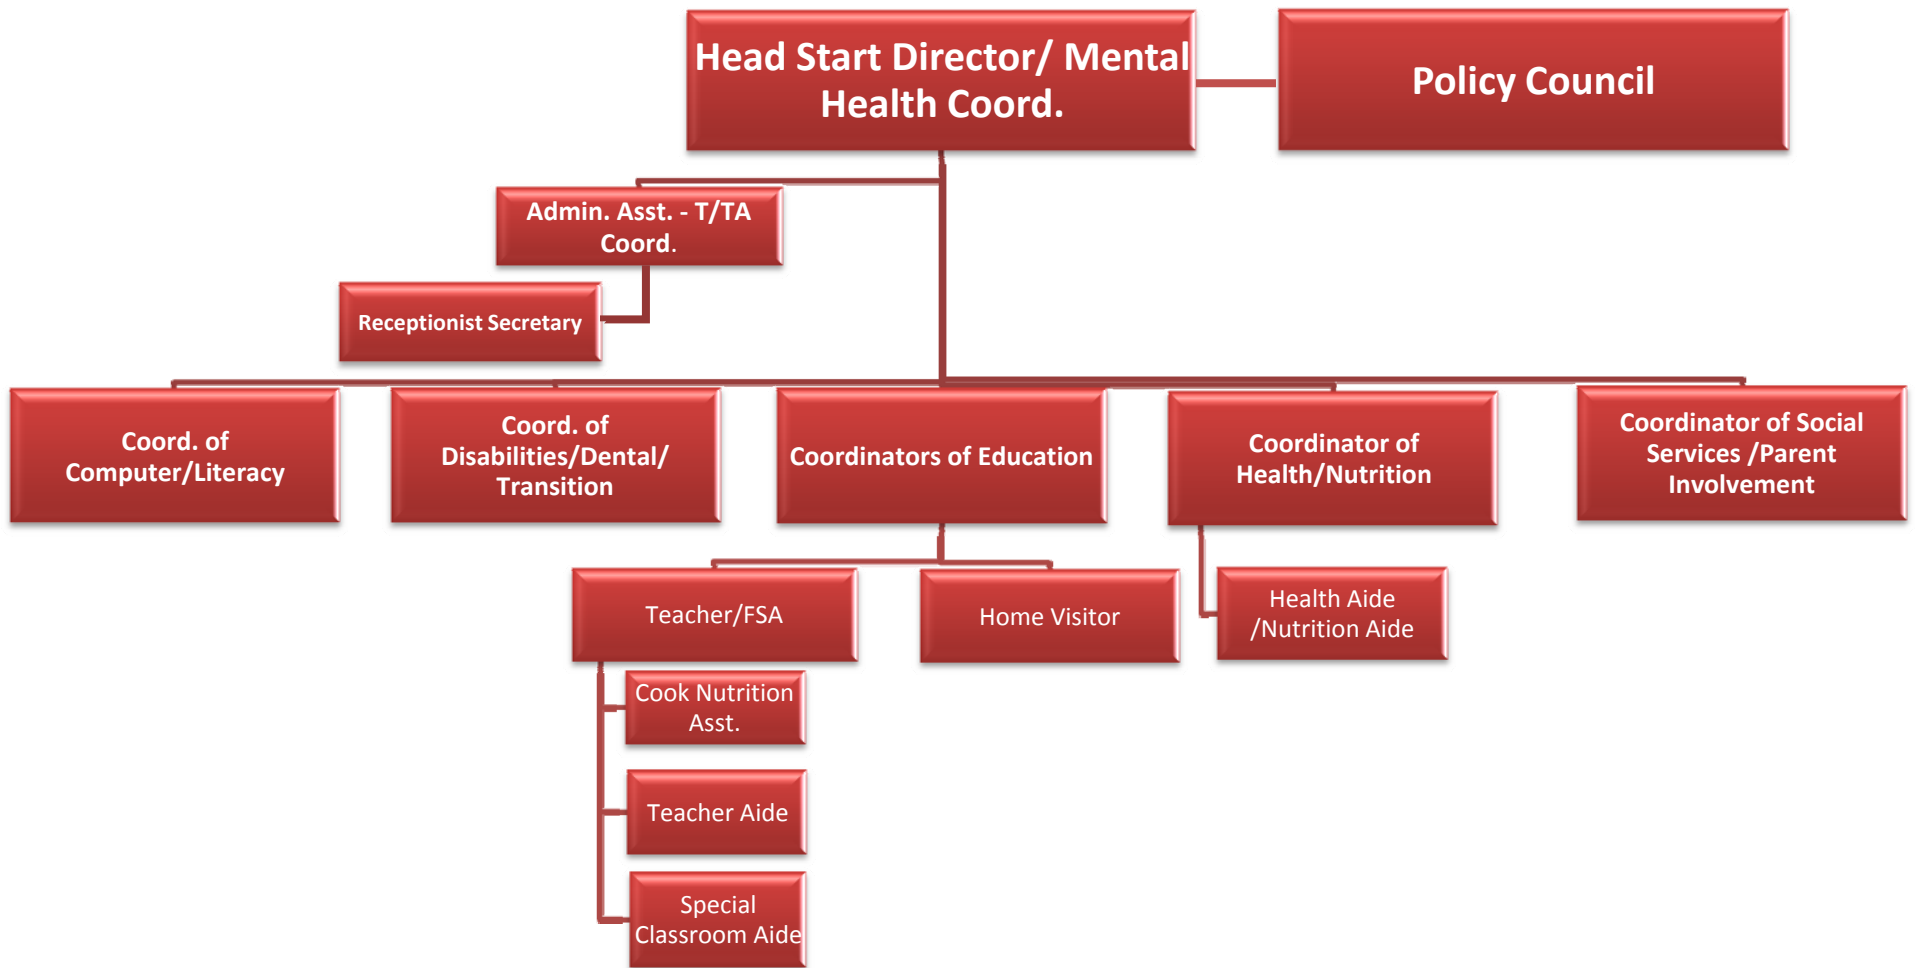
Head Start Director/ Mental Health Coord.

Policy Council

Admin. Asst. - T/TA Coord.

Receptionist Secretary

Coord. of Computer/Literacy

Coord. of Disabilities/Dental/ Transition

Coordinators of Education

Coordinator of Health/Nutrition

Coordinator of Social Services /Parent Involvement

Teacher/FSA

Home Visitor

Health Aide /Nutrition Aide

Cook Nutrition Asst.

Teacher Aide

Special Classroom Aide